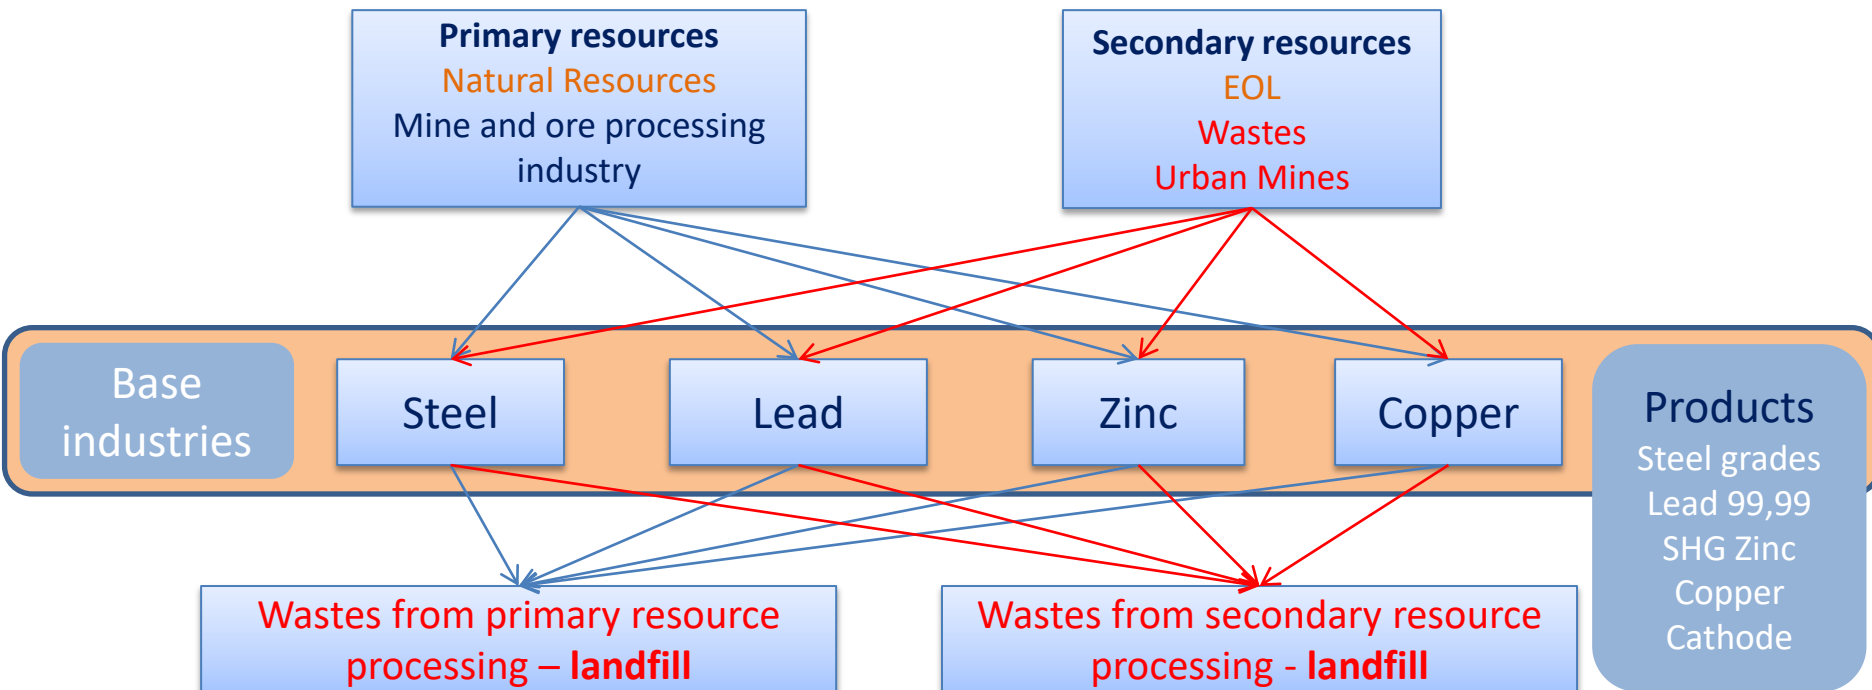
Primary resources
Natural Resources
Mine and ore processing industry

Secondary resources
EOL
Wastes
Urban Mines

Base industries

Steel

Lead

Zinc

Copper

Products
Steel grades
Lead 99,99
SHG Zinc
Copper Cathode

Wastes from primary resource processing – **landfill**

Wastes from secondary resource processing - **landfill**